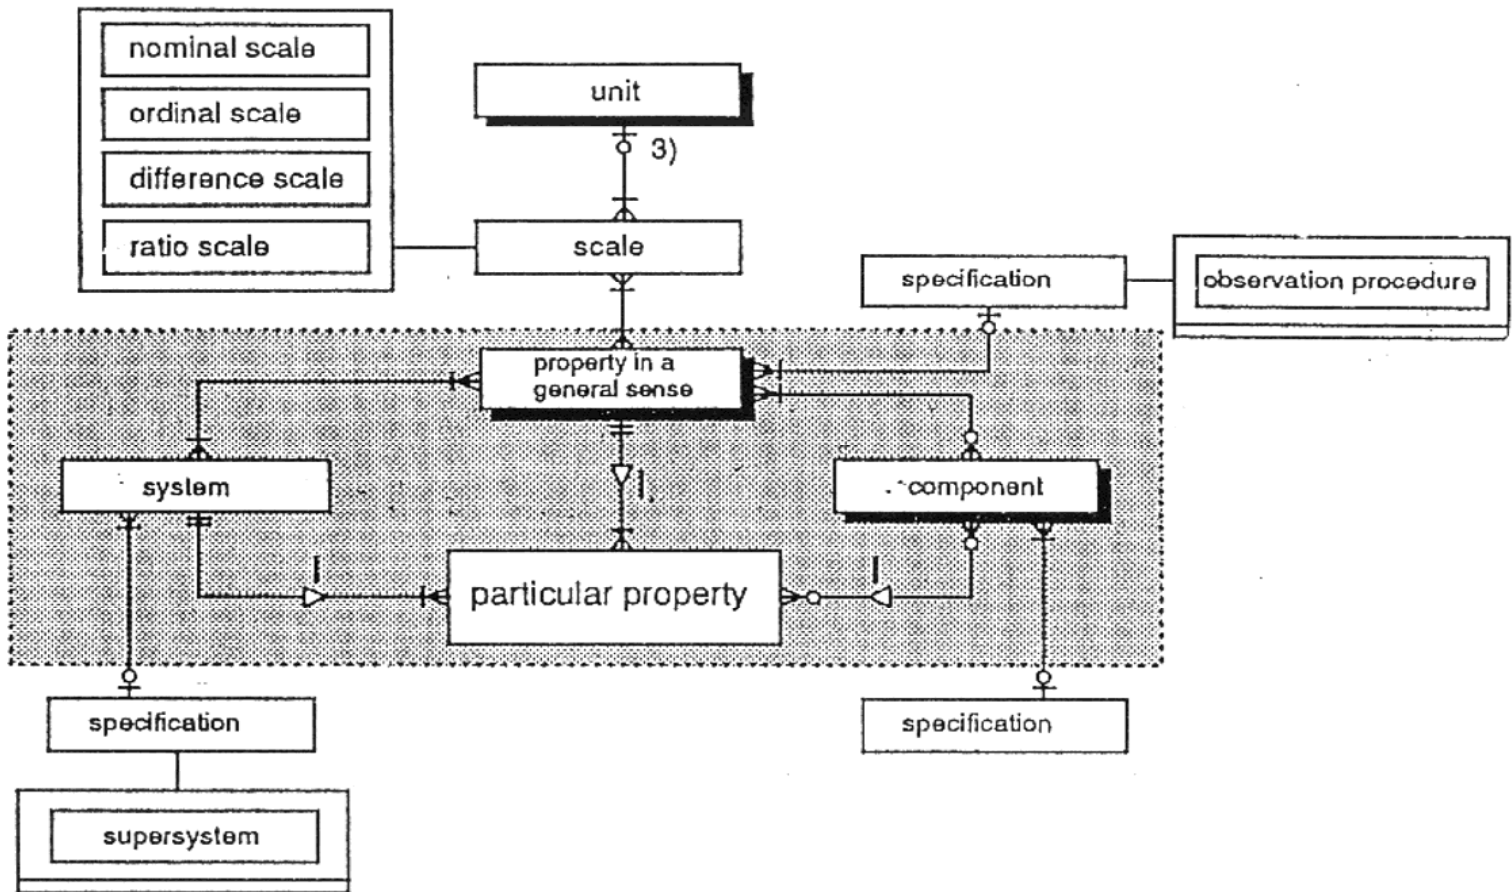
nominal scale
ordinal scale
difference scale
ratio scale

unit
3)
scale

specification
observation procedure

property in a general sense

system
component

particular property

specification
supersystem

specification